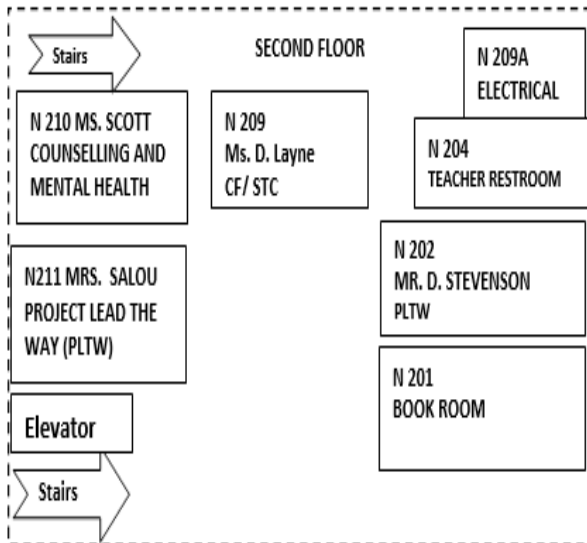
Stairs

SECOND FLOOR

N 209A
ELECTRICAL

N 210 MS. SCOTT
COUNSELLING AND
MENTAL HEALTH

N 209
Ms. D. Layne
CF/ STC

N 204
TEACHER RESTROOM

N 202
MR. D. STEVENSON
PLTW

N211 MRS. SALOU
PROJECT LEAD THE
WAY (PLTW)

N 201
BOOK ROOM

Elevator

Stairs